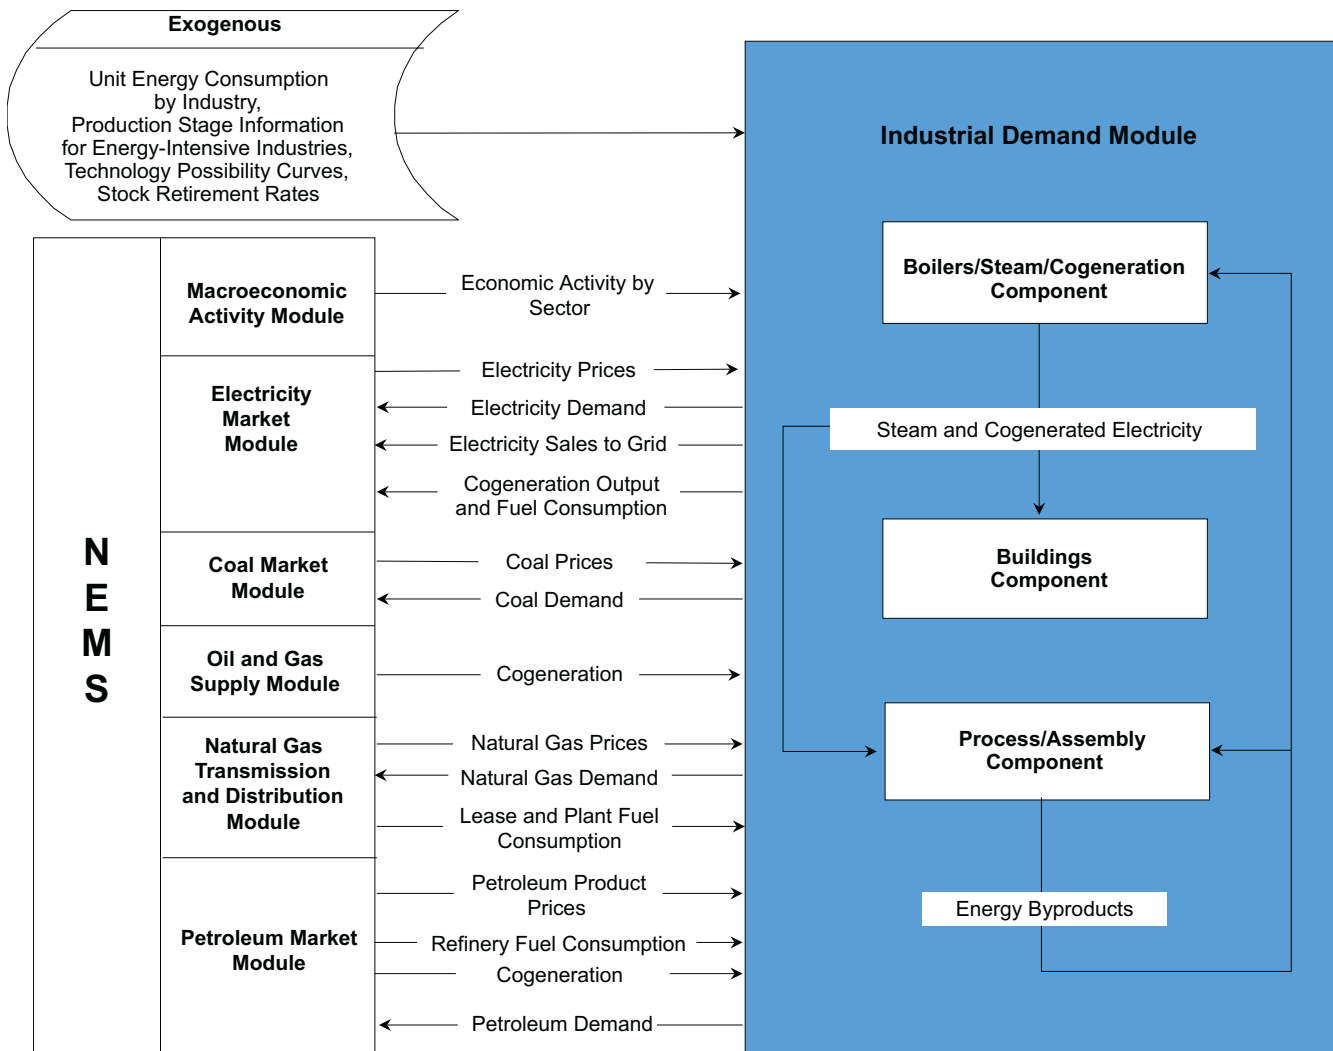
Exogenous

Unit Energy Consumption by Industry, Production Stage Information for Energy-Intensive Industries, Technology Possibility Curves, Stock Retirement Rates

Industrial Demand Module

NEMS

Macroeconomic Activity Module

Economic Activity by Sector

Electricity Market Module

Electricity Prices

Electricity Demand

Electricity Sales to Grid

Cogeneration Output and Fuel Consumption

Coal Market Module

Coal Prices

Coal Demand

Oil and Gas Supply Module

Cogeneration

Natural Gas Transmission and Distribution Module

Natural Gas Prices

Natural Gas Demand

Lease and Plant Fuel Consumption

Petroleum Market Module

Petroleum Product Prices

Refinery Fuel Consumption

Cogeneration

Petroleum Demand

Boilers/Steam/Cogeneration Component

Steam and Cogenerated Electricity

Buildings Component

Process/Assembly Component

Energy Byproducts